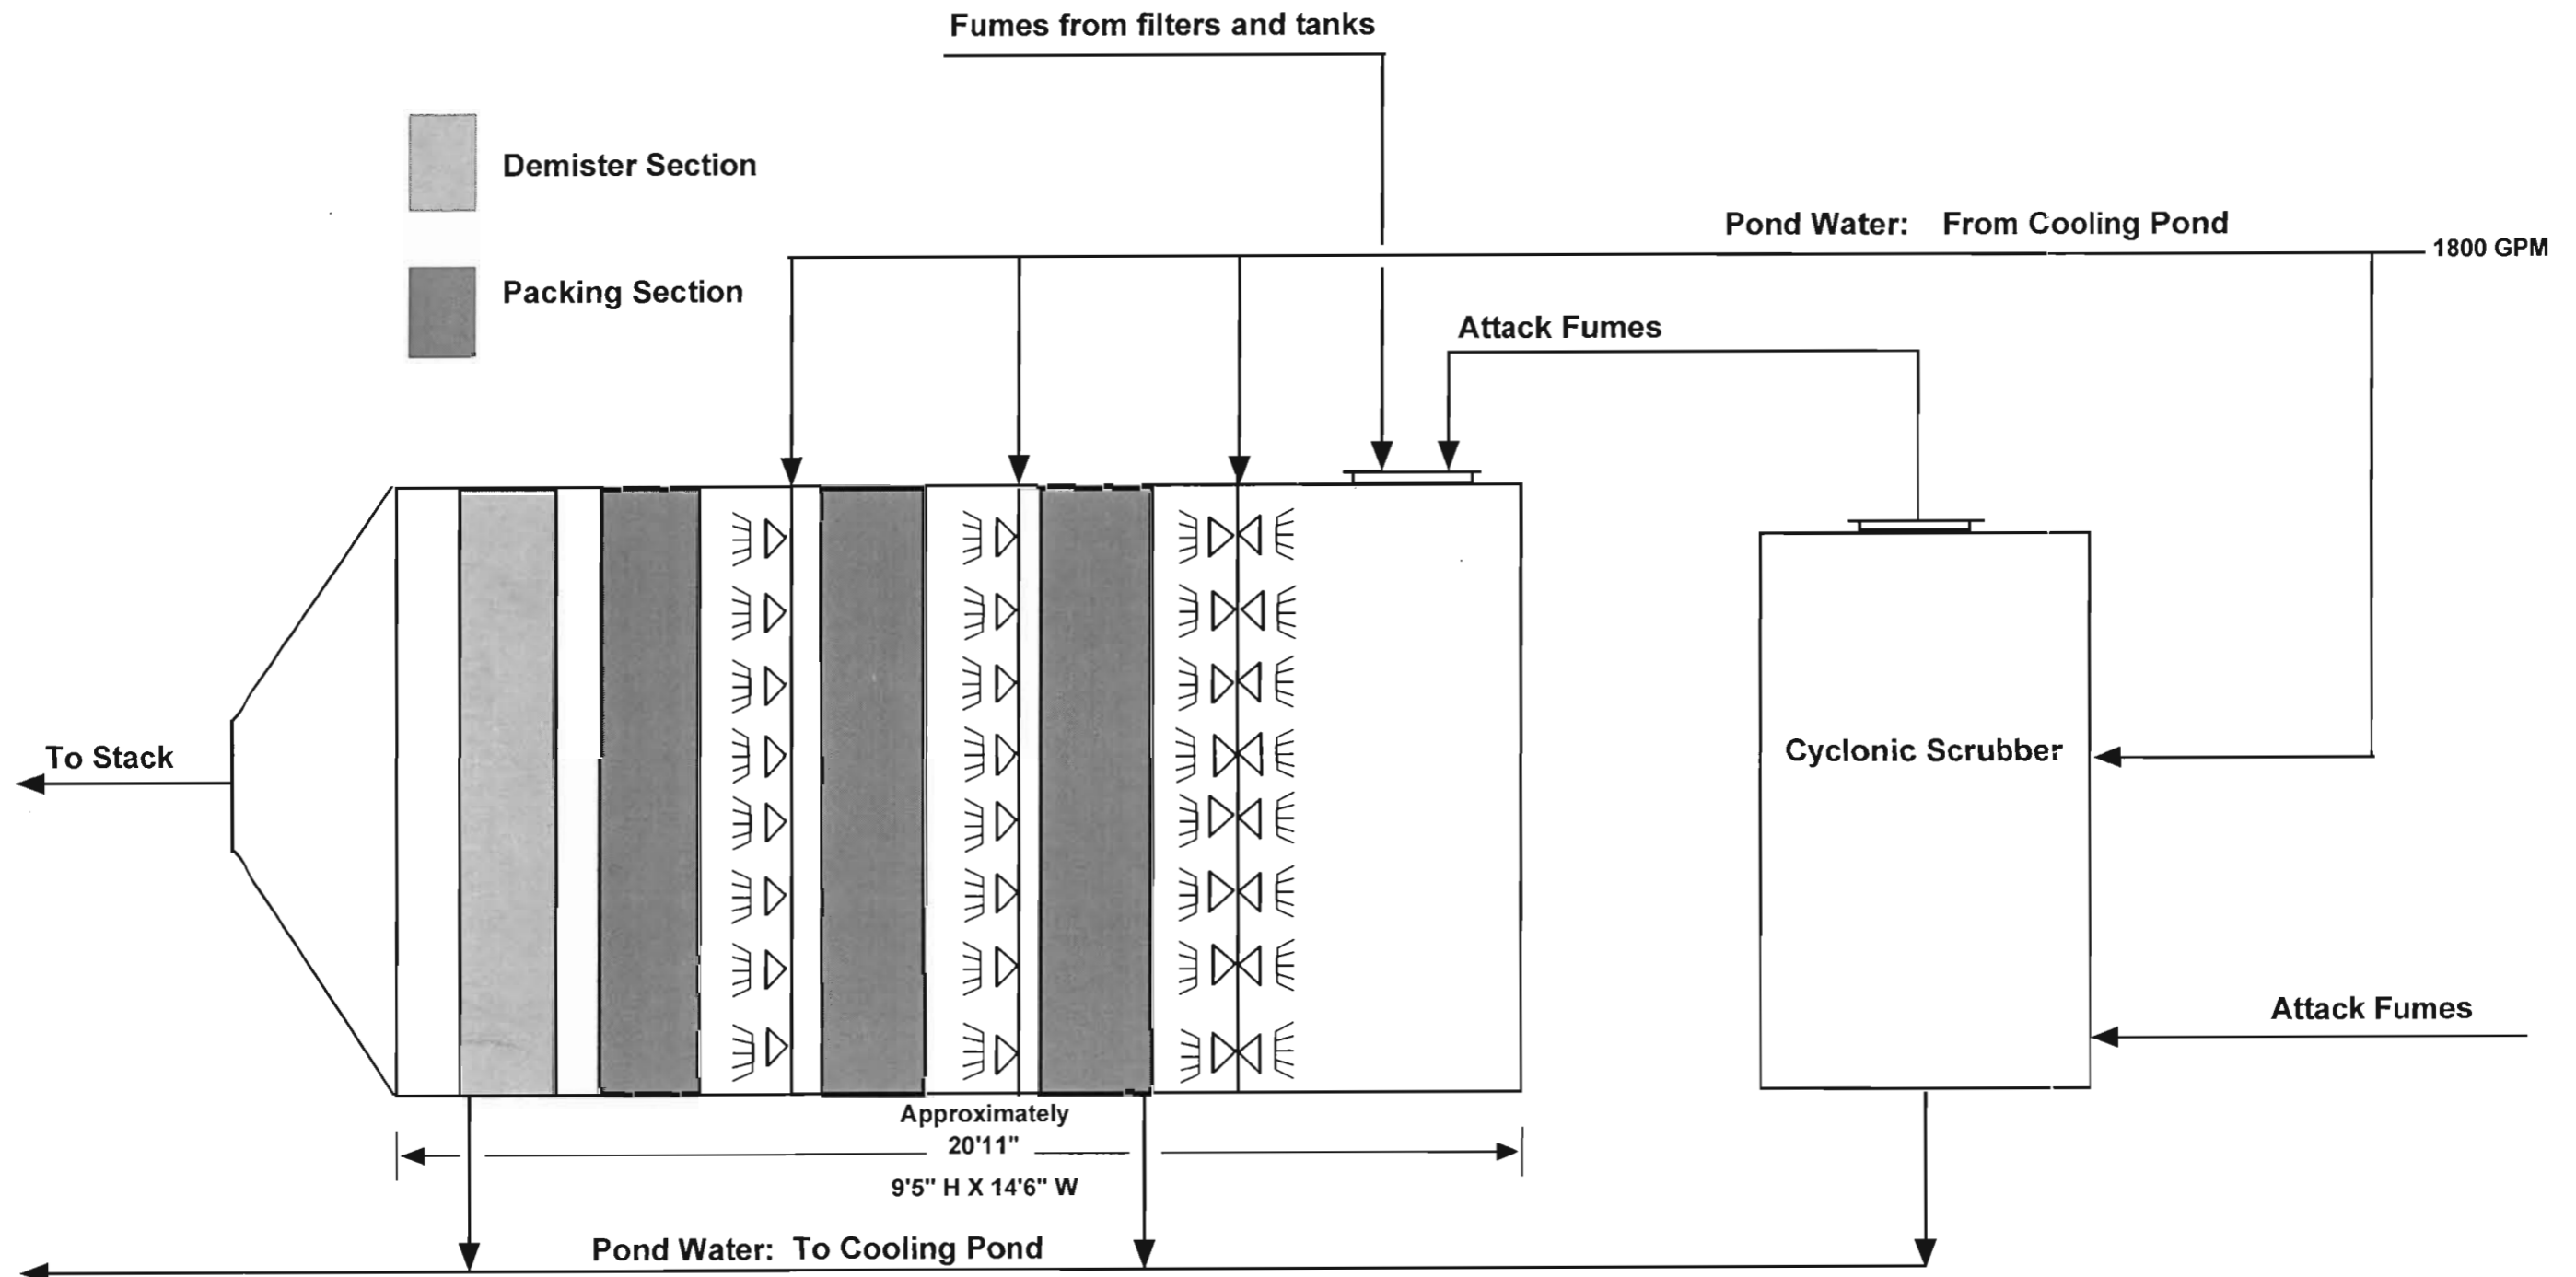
Fumes from filters and tanks

Demister Section

Packing Section

Pond Water: From Cooling Pond

1800 GPM

Attack Fumes

To Stack

Cyclonic Scrubber

Attack Fumes

Approximately
20'11"
9'5" H X 14'6" W

Pond Water: To Cooling Pond